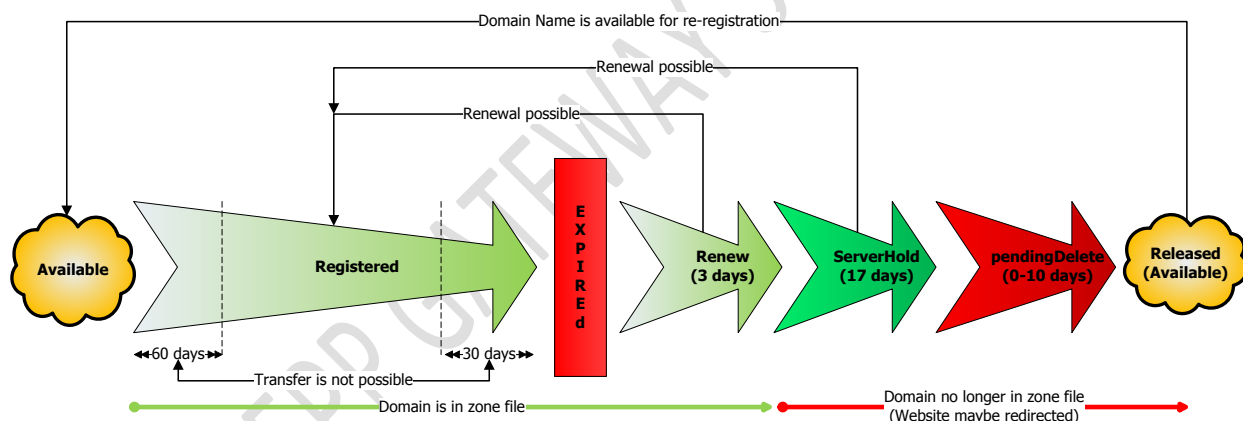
Domain Name is available for re-registration

Renewal possible

Renewal possible

Available

Registered

E X P I R E d

Renew (3 days)

ServerHold (17 days)

pendingDelete (0-10 days)

Released (Available)

60 days

30 days

Transfer is not possible

Domain is in zone file

Domain no longer in zone file (Website maybe redirected)